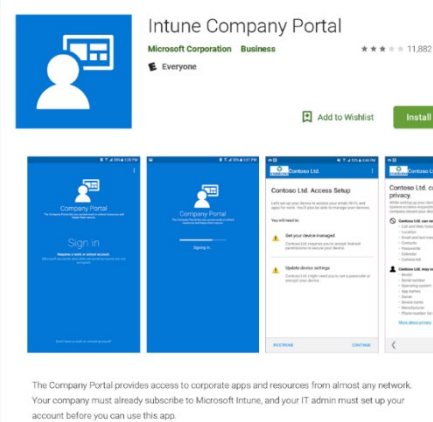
Intune Company Portal

Microsoft Corporation Business

11,882

Everyone

Add to Wishlist

Install

Company Portal

Sign in

Company Portal

Contoso Ltd. Access Setup

Contoso Ltd.

The Company Portal provides access to corporate apps and resources from almost any network. Your company must already subscribe to Microsoft Intune, and your IT admin must set up your account before you can use this app.